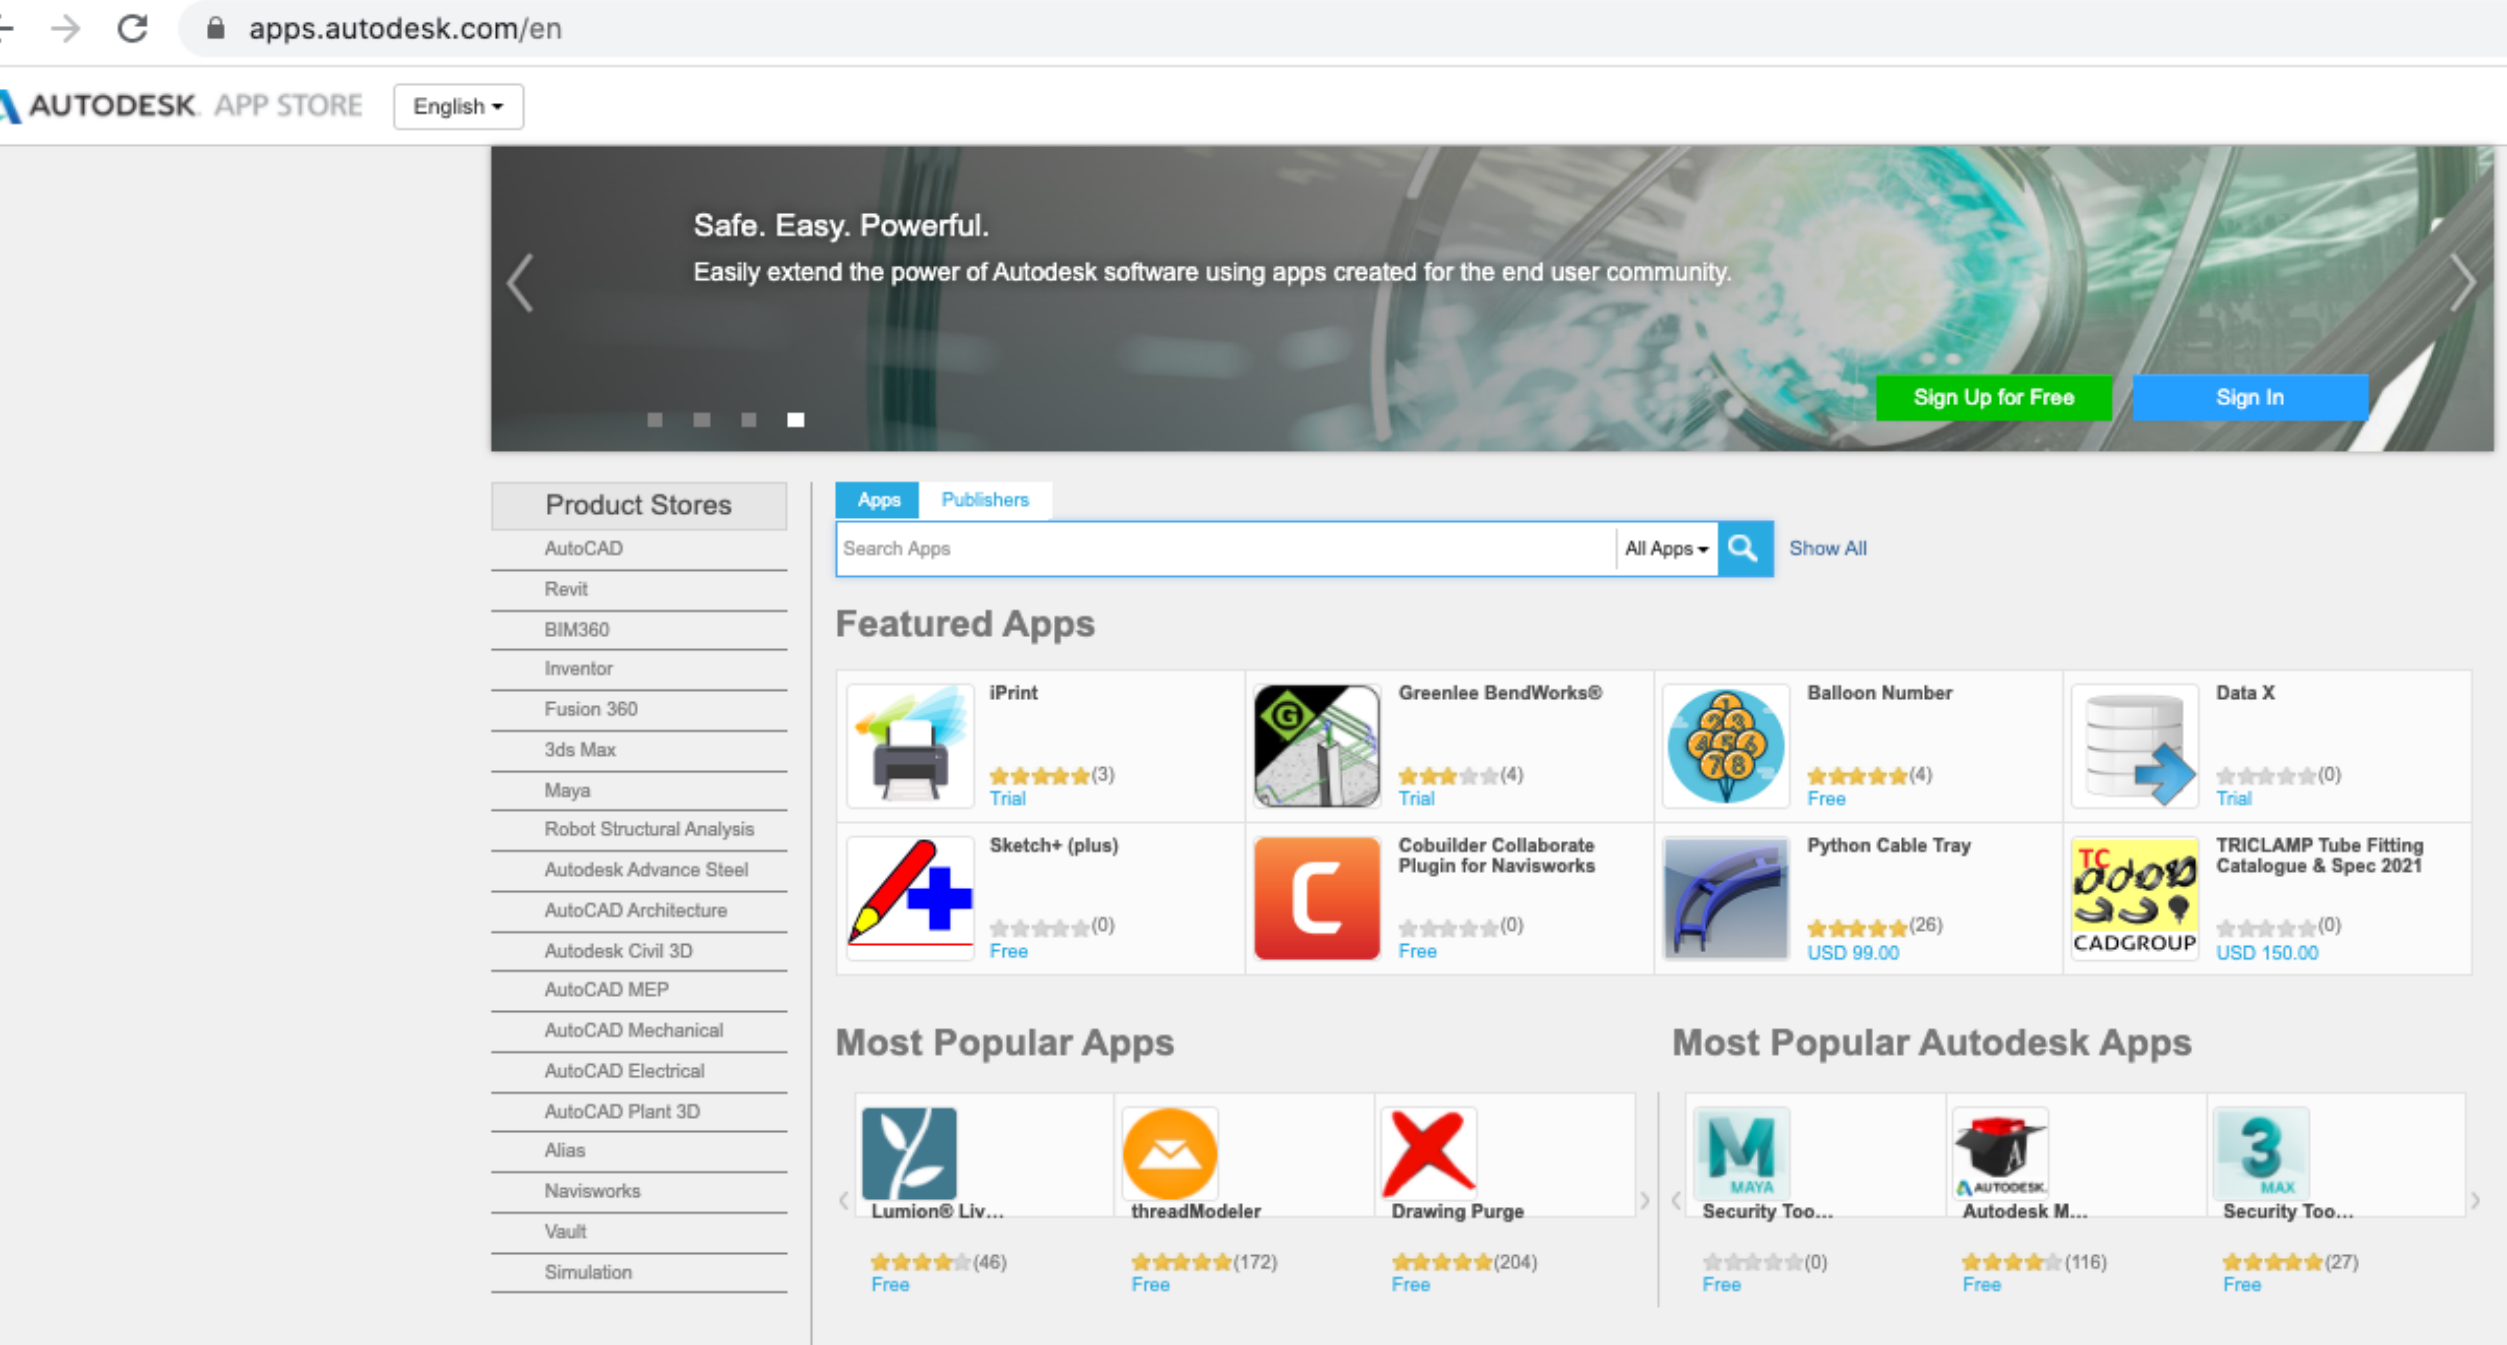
apps.autodesk.com/en

AUTODESK. APP STORE English

Safe. Easy. Powerful.

Easily extend the power of Autodesk software using apps created for the end user community.

Sign Up for Free Sign In

Product Stores

AutoCAD
Revit
BIM360
Inventor
Fusion 360
3ds Max
Maya
Robot Structural Analysis
Autodesk Advance Steel
AutoCAD Architecture
Autodesk Civil 3D
AutoCAD MEP
AutoCAD Mechanical
AutoCAD Electrical
AutoCAD Plant 3D
Alias
Navisworks
Vault
Simulation

Apps Publishers

Search Apps All Apps Show All

Featured Apps

iPrint (3) Trial

Greenlee BendWorks® (4) Trial

Balloon Number (4) Free

Data X (0) Trial

Sketch+ (plus) (0) Free

Cobuilder Collaborate Plugin for Navisworks (0) Free

Python Cable Tray (26) USD 99.00

TRICLAMP Tube Fitting Catalogue & Spec 2021 (0) USD 150.00

Most Popular Apps

Lumion® Liv... (46) Free

threadModeler (172) Free

Drawing Purge (204) Free

Most Popular Autodesk Apps

Security Too... (0) Free

Autodesk M... (116) Free

Security Too... (27) Free